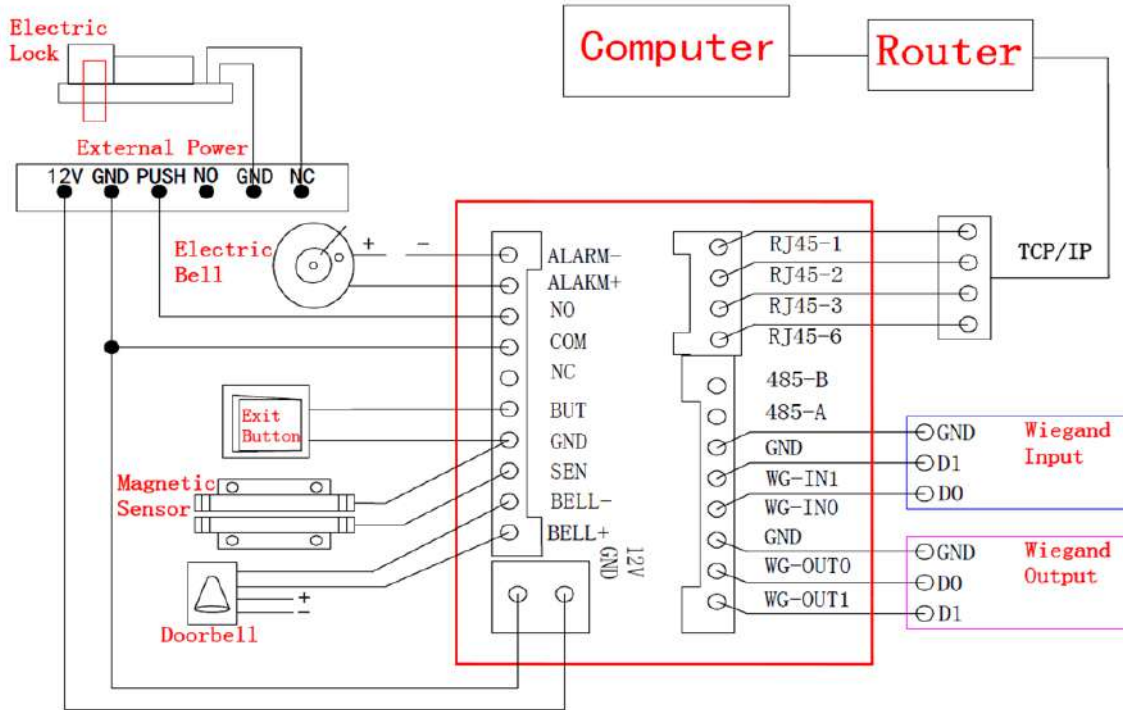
Electric Lock

Computer

Router

External Power

12V GND PUSH NO GND NC

Electric Bell

+ −

ALARM−
ALAKM+
NO
COM
NC
BUT
GND
SEN
BELL−
BELL+

12V
GND

RJ45-1
RJ45-2
RJ45-3
RJ45-6

TCP/IP

485-B
485-A
GND
WG-IN1
WG-IN0
GND
WG-OUT0
WG-OUT1

Exit Button

Magnetic Sensor

Doorbell

+
−

GND
D1
D0

Wiegand Input

GND
D0
D1

Wiegand Output